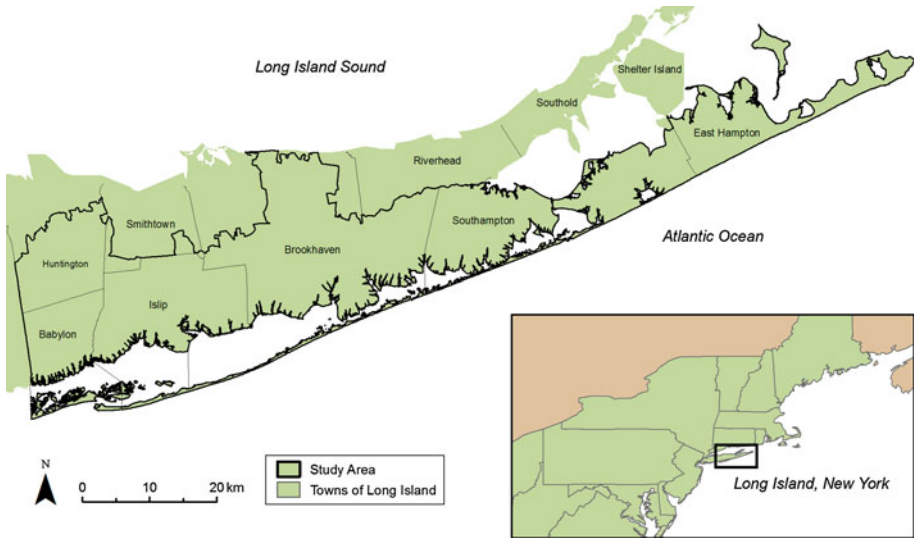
Long Island Sound

Shelter Island

Southold

East Hampton

Riverhead

Smithtown

Southampton

Atlantic Ocean

Huntington

Brookhaven

Islip

Babylon

N

0 10 20 km

Study Area

Towns of Long Island

Long Island, New York